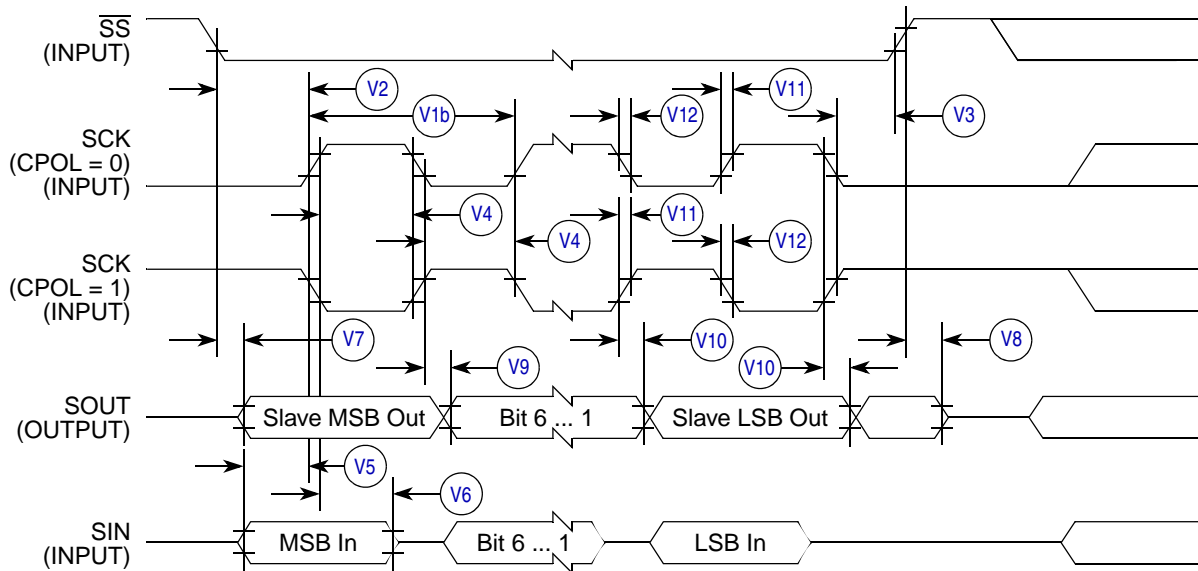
$\overline{SS}$
(INPUT)

V2
V1b
V12
V11
V3

SCK
(CPOL = 0)
(INPUT)

V4
V11
V4
V12

SCK
(CPOL = 1)
(INPUT)

V7
V10
V8
V9
V10

SOUT
(OUTPUT)

Slave MSB Out
Bit 6 ... 1
Slave LSB Out

V5
V6

SIN
(INPUT)

MSB In
Bit 6 ... 1
LSB In